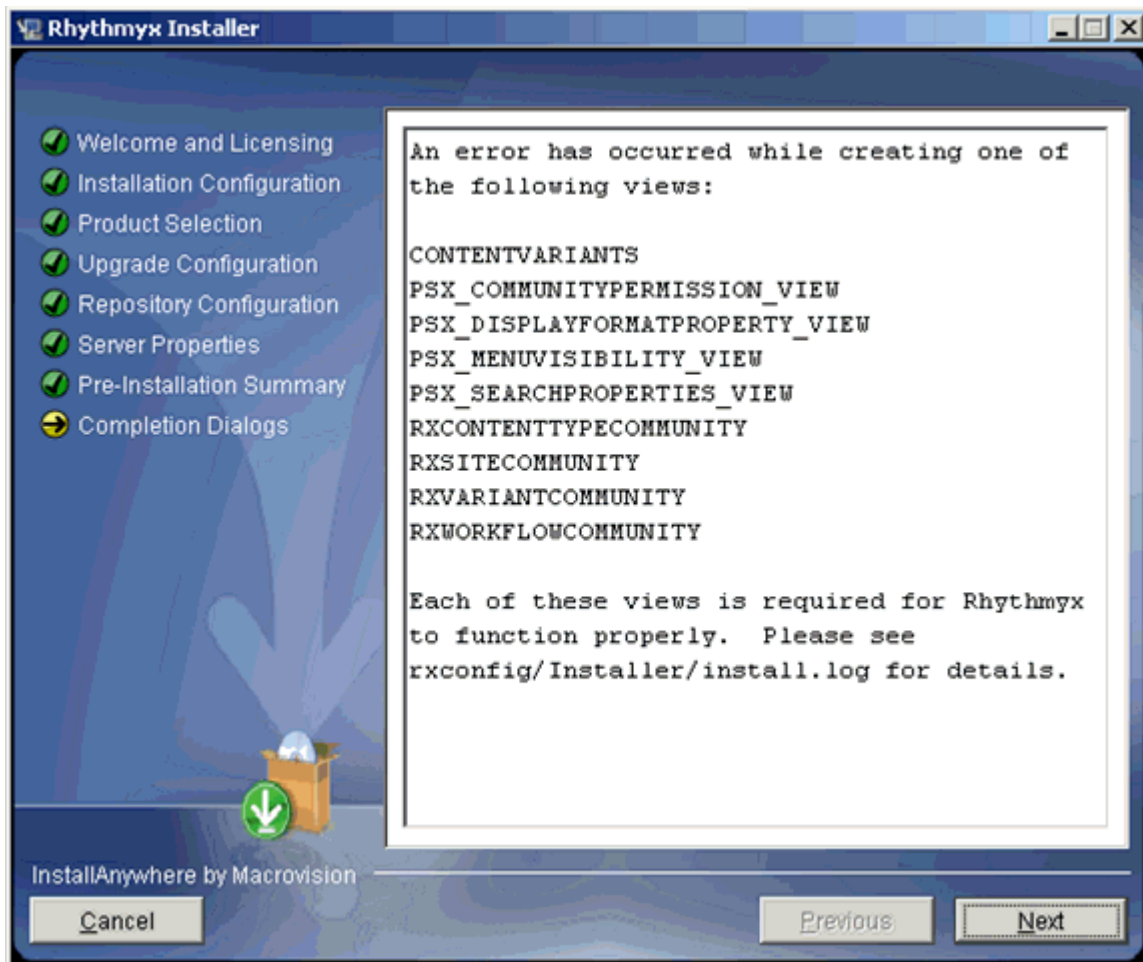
Rhythmyx Installer

Welcome and Licensing
Installation Configuration
Product Selection
Upgrade Configuration
Repository Configuration
Server Properties
Pre-Installation Summary
Completion Dialogs

An error has occurred while creating one of the following views:

CONTENTVARIANTS
PSX_COMMUNITYPERMISSION_VIEW
PSX_DISPLAYFORMATPROPERTY_VIEW
PSX_MENUVISIBILITY_VIEW
PSX_SEARCHPROPERTIES_VIEW
RXCONTENTTYPECOMMUNITY
RXSITECOMMUNITY
RXVARIANTCOMMUNITY
RXWORKFLOWCOMMUNITY

Each of these views is required for Rhythmyx to function properly. Please see rxconfig/Installer/install.log for details.

InstallAnywhere by Macrovision

Cancel

Previous

Next